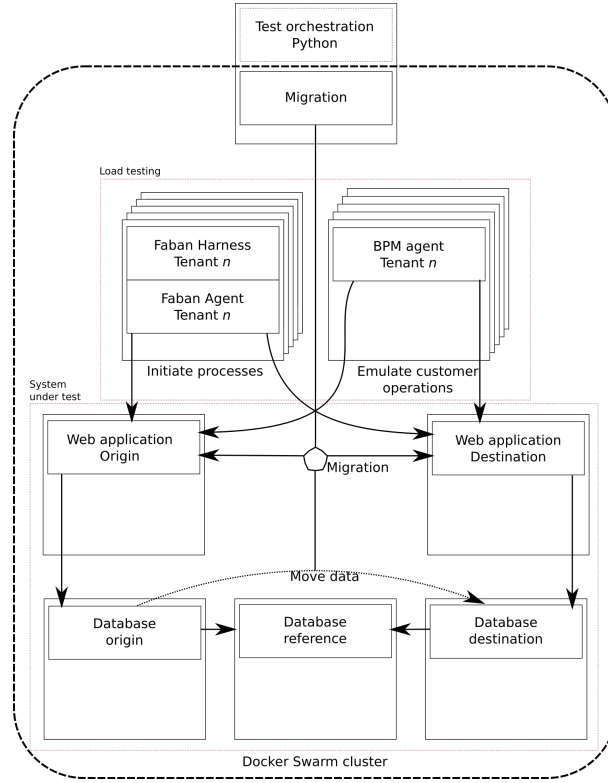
Test orchestration
Python

Migration

Load testing

Faban Harness
Tenant $n$

Faban Agent
Tenant $n$

BPM agent
Tenant $n$

Initiate processes

Emulate customer operations

System under test

Web application
Origin

Migration

Web application
Destination

Move data

Database
origin

Database
reference

Database
destination

Docker Swarm cluster